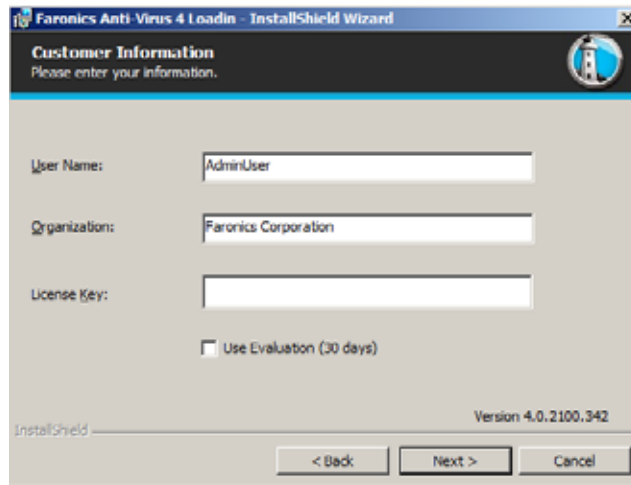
Faronics Anti-Virus 4 Loadin - InstallShield Wizard

Customer Information
Please enter your information.

User Name: AdminUser

Organization: Faronics Corporation

License Key:

Use Evaluation (30 days)

Version 4.0.2100.342

InstallShield

< Back
Next >
Cancel